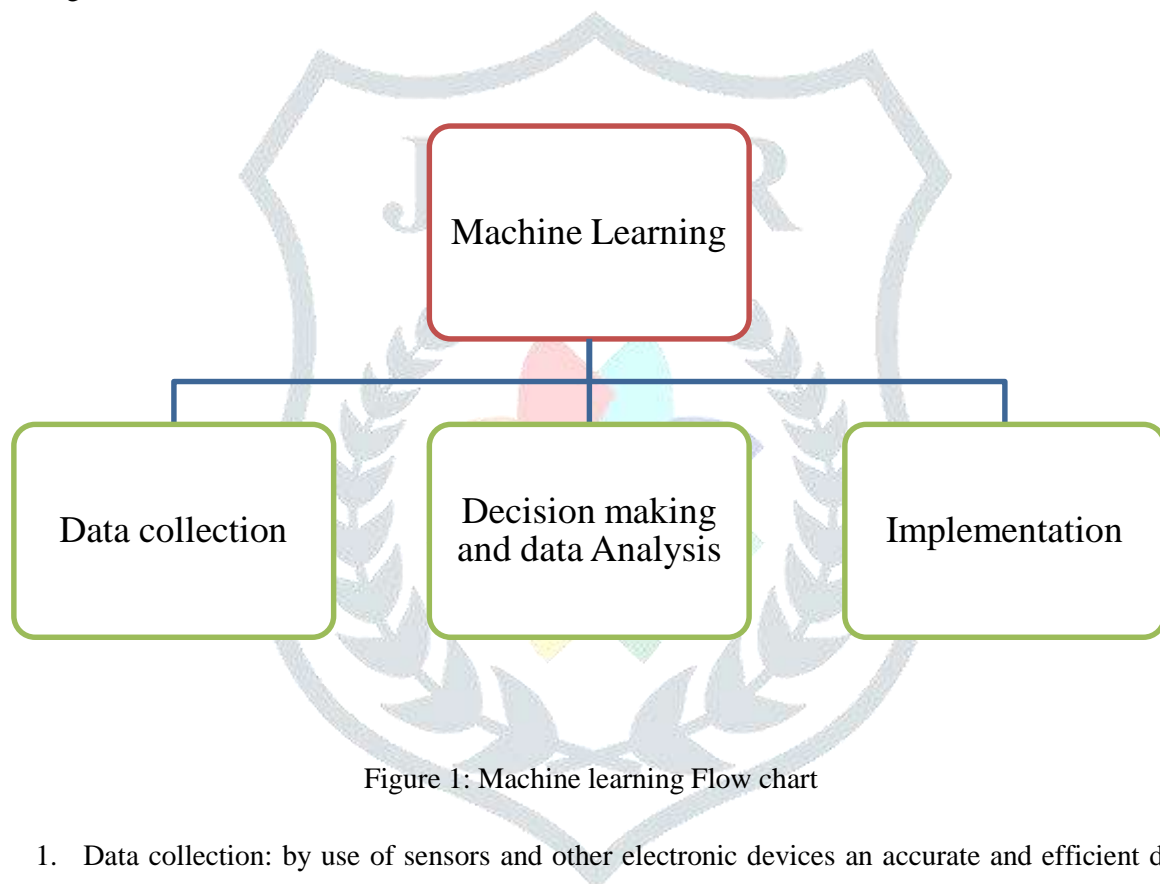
Machine Learning

Data collection

Decision making and data Analysis

Implementation

Figure 1: Machine learning Flow chart

1. Data collection: by use of sensors and other electronic devices an accurate and efficient d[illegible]